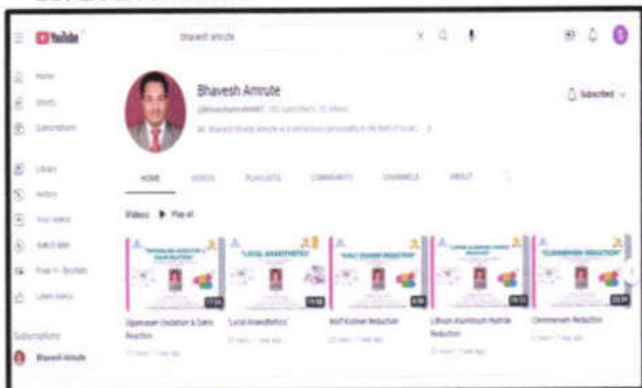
YouTube

bhavesh amrute

Home
Shorts
Subscriptions
Library
History
Your videos
Watch later
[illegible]
Liked videos
Subscriptions
Bhavesh Amrute

Bhavesh Amrute
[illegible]
Mr. Bhavesh Bhanat Amrute is a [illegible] personality in the field of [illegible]

Subscribed

HOME
VIDEOS
PLAYLISTS
COMMUNITY
CHANNELS
ABOUT

Videos ▶ Play all

"OPPENAUER OXIDATION & DAKIN REACTION"
Oppenauer Oxidation & Dakin Reaction

"LOCAL ANAESTHETICS"
"Local Anaesthetics"

"WOLF KISHNER REACTION"
Wolf Kishner Reduction

"LITHIUM ALUMINIUM HYDRIDE REDUCTION"
Lithium Aluminium Hydride Reduction

"CLEMMENSEN REDUCTION"
Clemmensen Reduction